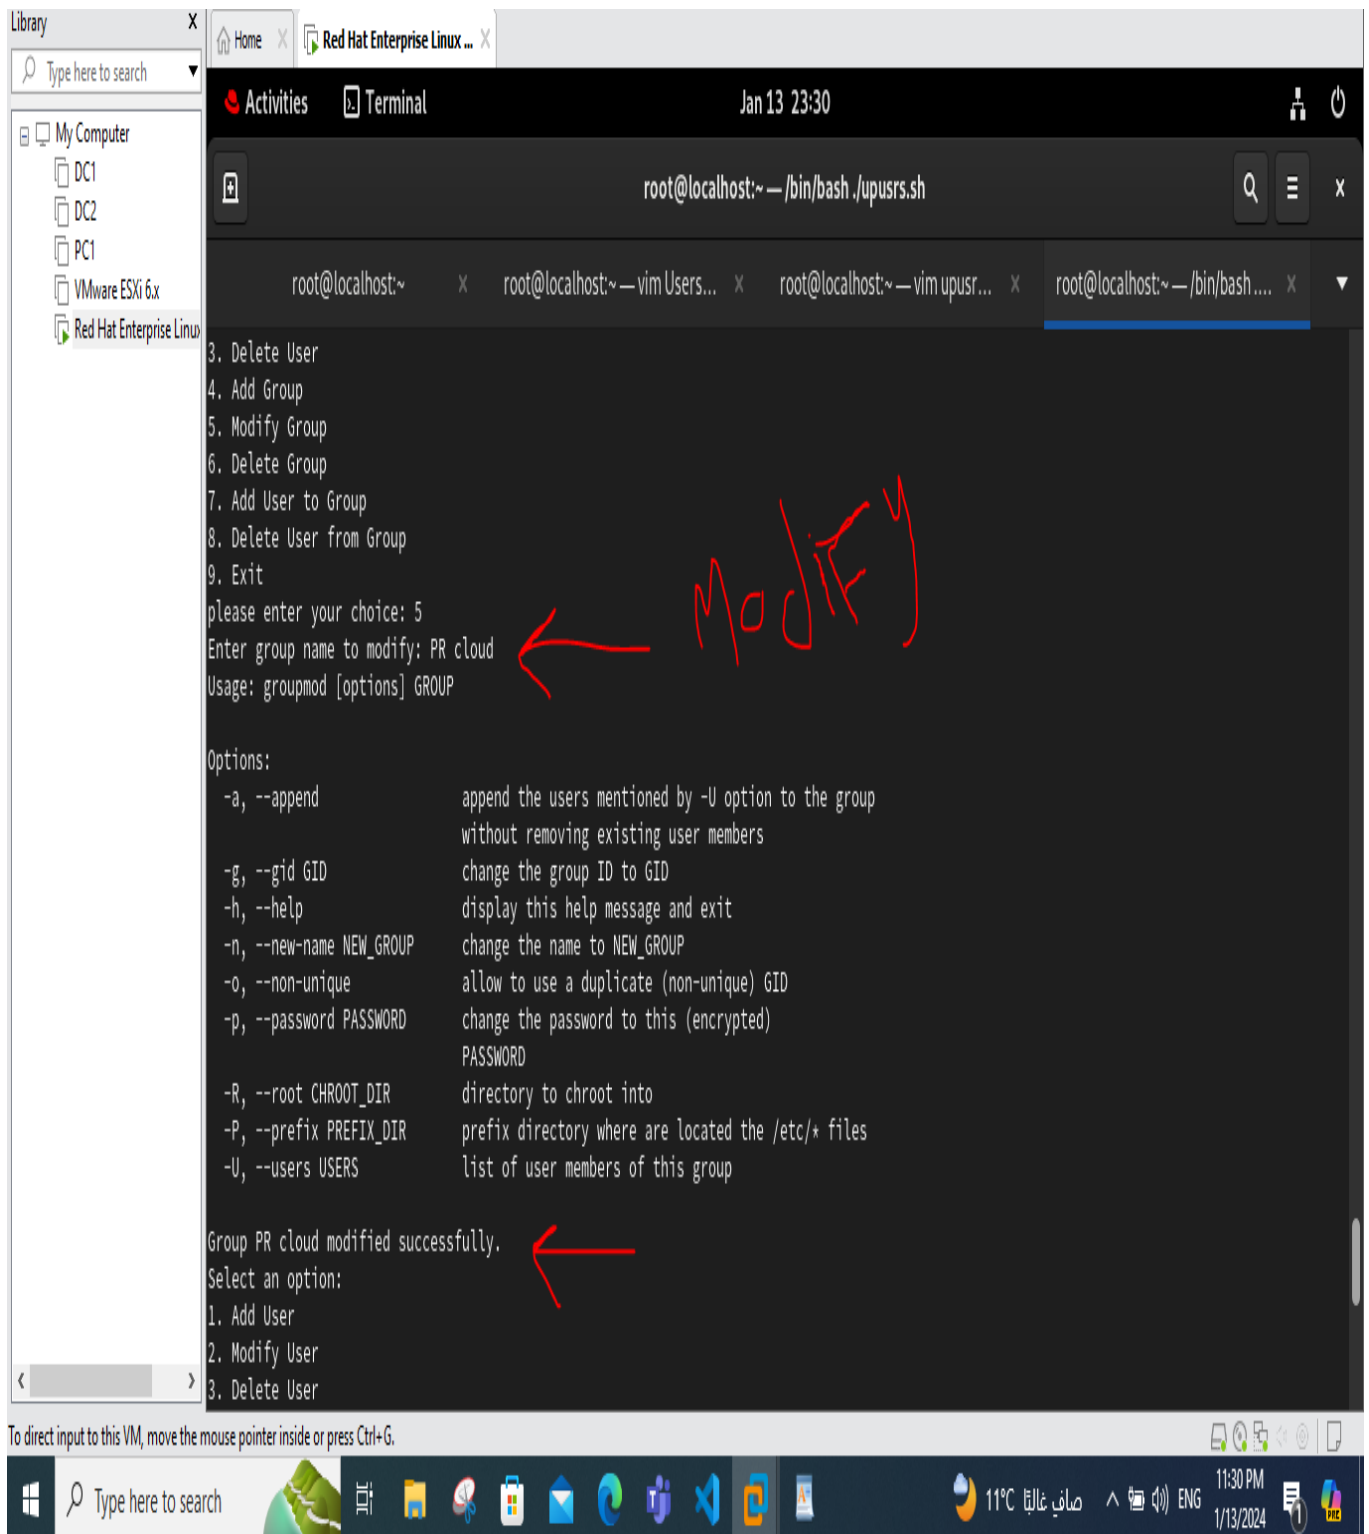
Library X
Type here to search
My Computer
DC1
DC2
PC1
VMware ESXi 6.x
Red Hat Enterprise Linux

Home X
Red Hat Enterprise Linux ... X

Activities Terminal Jan 13 23:30

root@localhost:~ — /bin/bash ./upusrs.sh

root@localhost:~ X root@localhost:~ — vim Users... X root@localhost:~ — vim upusr... X root@localhost:~ — /bin/bash.... X

3. Delete User
4. Add Group
5. Modify Group
6. Delete Group
7. Add User to Group
8. Delete User from Group
9. Exit
please enter your choice: 5
Enter group name to modify: PR cloud
Usage: groupmod [options] GROUP

Options:
-a, --append append the users mentioned by -U option to the group without removing existing user members
-g, --gid GID change the group ID to GID
-h, --help display this help message and exit
-n, --new-name NEW_GROUP change the name to NEW_GROUP
-o, --non-unique allow to use a duplicate (non-unique) GID
-p, --password PASSWORD change the password to this (encrypted) PASSWORD
-R, --root CHROOT_DIR directory to chroot into
-P, --prefix PREFIX_DIR prefix directory where are located the /etc/* files
-U, --users USERS list of user members of this group

Group PR cloud modified successfully.
Select an option:
1. Add User
2. Modify User
3. Delete User

ModiFy

To direct input to this VM, move the mouse pointer inside or press Ctrl+G.

Type here to search
11°C صاف غالبًا ENG 11:30 PM 1/13/2024